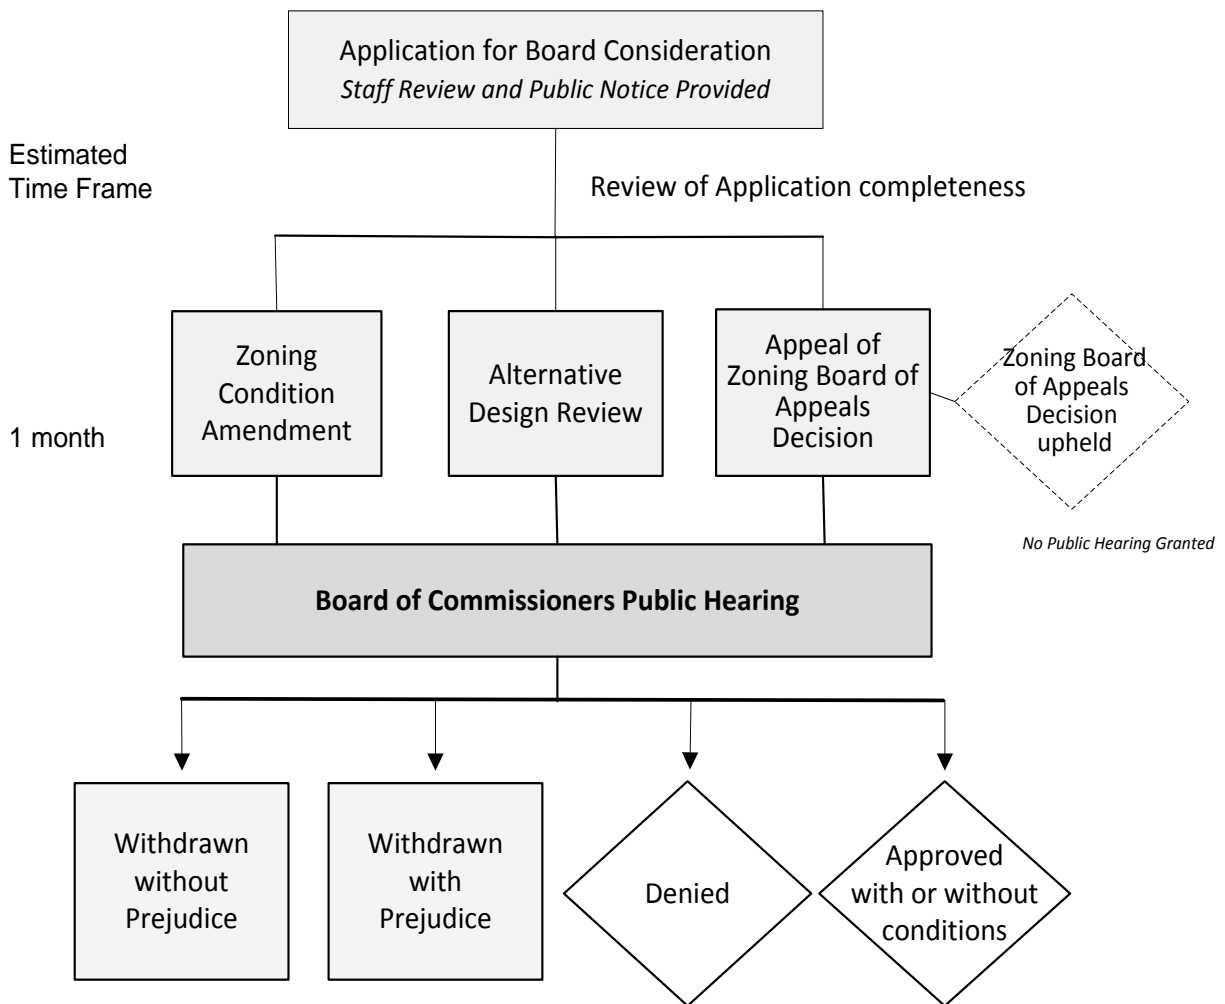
Application for Board Consideration
*Staff Review and Public Notice Provided*

Estimated Time Frame

Review of Application completeness

Zoning Condition Amendment

Alternative Design Review

Appeal of Zoning Board of Appeals Decision

Zoning Board of Appeals Decision upheld

1 month

No Public Hearing Granted

**Board of Commissioners Public Hearing**

Withdrawn without Prejudice

Withdrawn with Prejudice

Denied

Approved with or without conditions